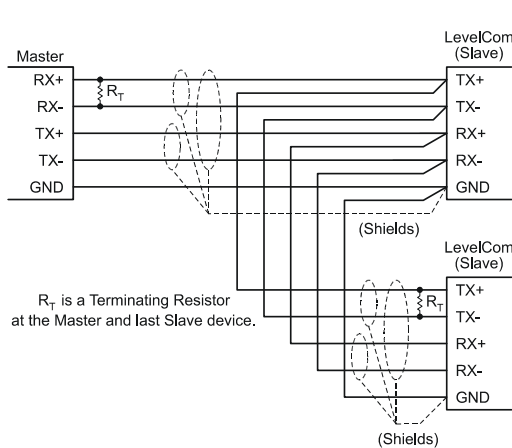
Master
RX+
RX-
TX+
TX-
GND

$R_T$

LevelCom
(Slave)
TX+
TX-
RX+
RX-
GND

(Shields)

LevelCom
(Slave)
TX+
TX-
RX+
RX-
GND

$R_T$

$R_T$ is a Terminating Resistor at the Master and last Slave device.

(Shields)